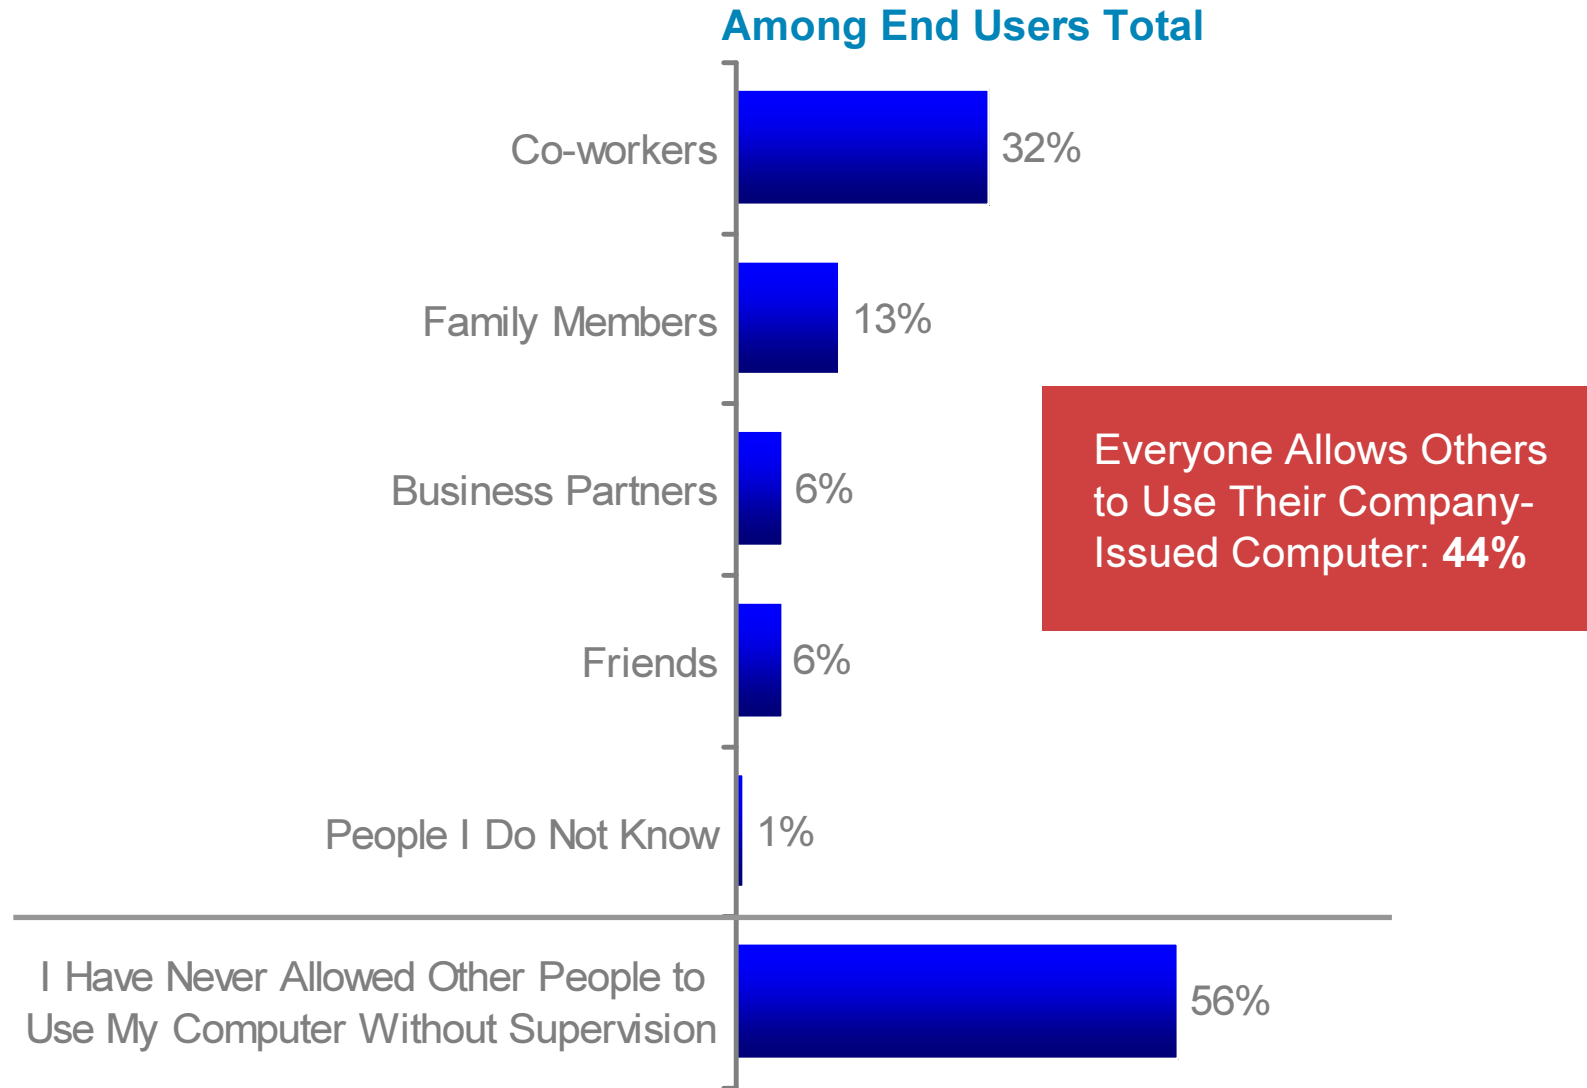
Among End Users Total

Co-workers 32%

Family Members 13%

Business Partners 6%

Friends 6%

People I Do Not Know 1%

I Have Never Allowed Other People to Use My Computer Without Supervision 56%

Everyone Allows Others to Use Their Company-Issued Computer: **44%**